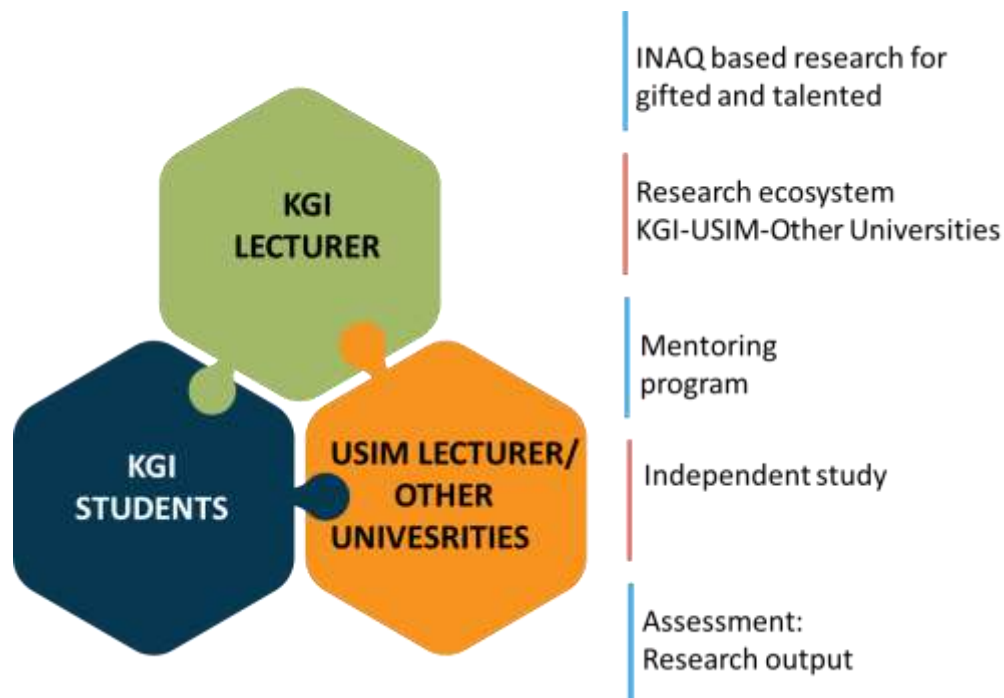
KGI LECTURER

KGI STUDENTS

USIM LECTURER/ OTHER UNIVESRITIES

INAQ based research for gifted and talented

Research ecosystem KGI-USIM-Other Universities

Mentoring program

Independent study

Assessment: Research output